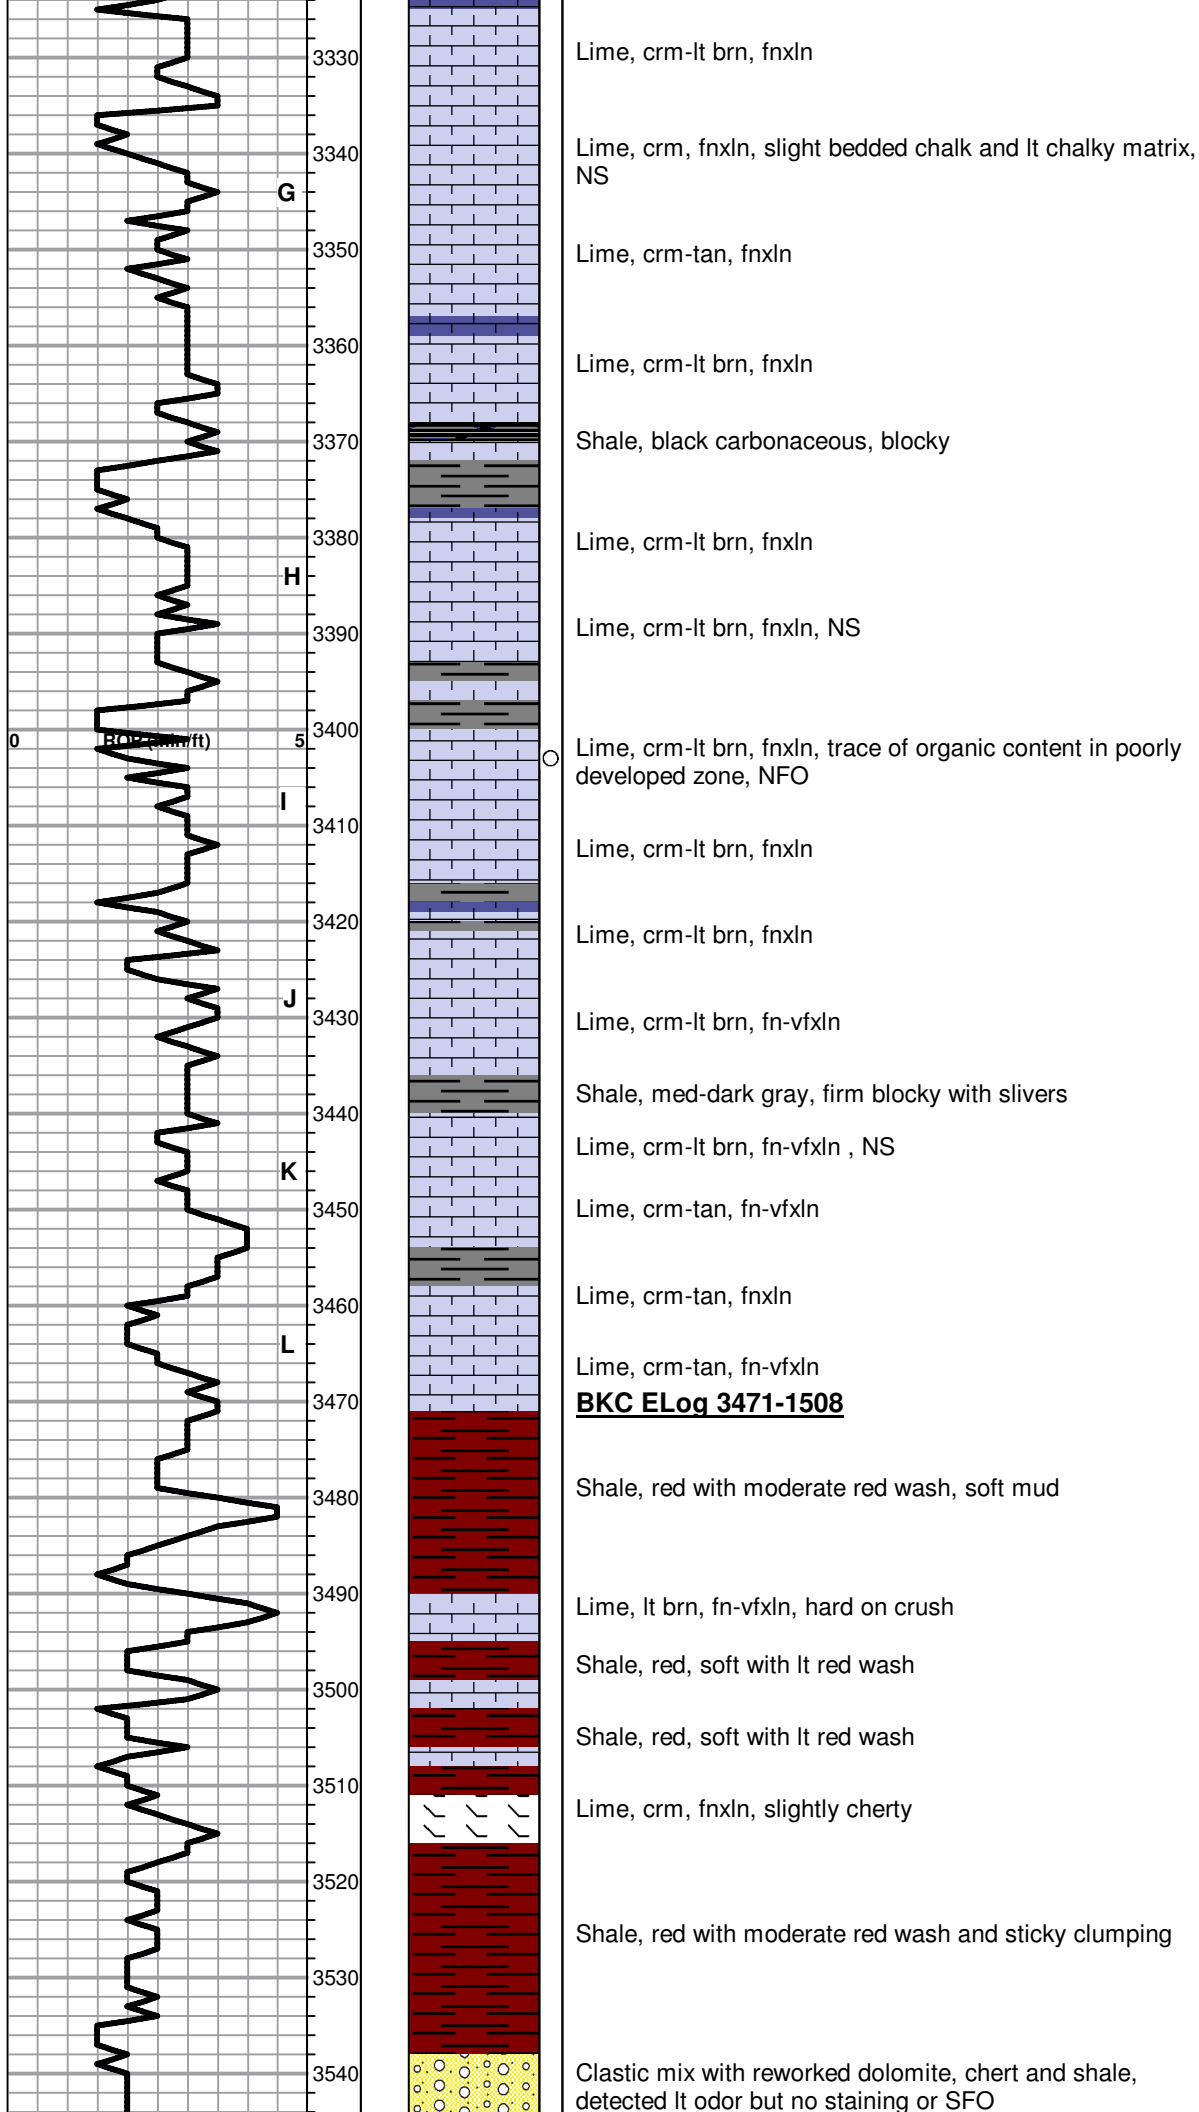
3330
3340
G
3350
3360
3370
3380
H
3390
0 ROP (min/ft) 5
3400
I
3410
3420
J
3430
3440
K
3450
3460
L
3470
3480
3490
3500
3510
3520
3530
3540

Lime, crm-lt brn, fnxln

Lime, crm, fnxln, slight bedded chalk and lt chalky matrix, NS

Lime, crm-tan, fnxln

Lime, crm-lt brn, fnxln

Shale, black carbonaceous, blocky

Lime, crm-lt brn, fnxln

Lime, crm-lt brn, fnxln, NS

Lime, crm-lt brn, fnxln, trace of organic content in poorly developed zone, NFO

Lime, crm-lt brn, fnxln

Lime, crm-lt brn, fnxln

Lime, crm-lt brn, fn-vfxln

Shale, med-dark gray, firm blocky with slivers

Lime, crm-lt brn, fn-vfxln , NS

Lime, crm-tan, fn-vfxln

Lime, crm-tan, fnxln

Lime, crm-tan, fn-vfxln

BKC ELog 3471-1508

Shale, red with moderate red wash, soft mud

Lime, lt brn, fn-vfxln, hard on crush

Shale, red, soft with lt red wash

Shale, red, soft with lt red wash

Lime, crm, fnxln, slightly cherty

Shale, red with moderate red wash and sticky clumping

Clastic mix with reworked dolomite, chert and shale, detected lt odor but no staining or SFO